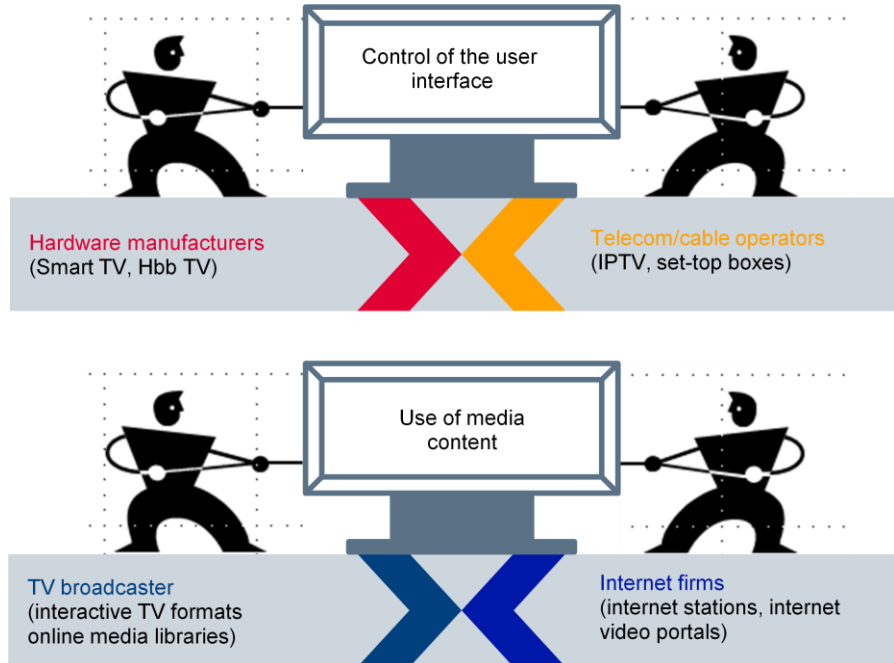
Control of the user interface

Hardware manufacturers
(Smart TV, Hbb TV)

Telecom/cable operators
(IPTV, set-top boxes)

Use of media content

TV broadcaster
(interactive TV formats online media libraries)

Internet firms
(internet stations, internet video portals)